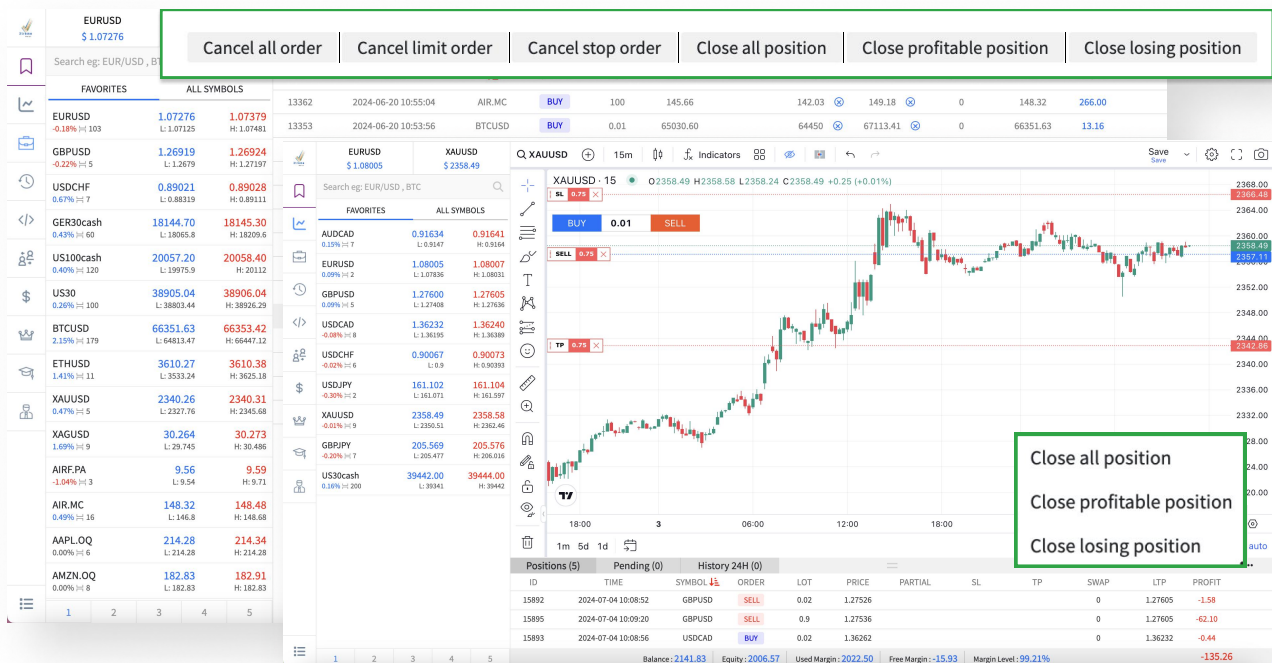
EURUSD
$ 1.07276

Cancel all order | Cancel limit order | Cancel stop order | Close all position | Close profitable position | Close losing position

Search eg: EUR/USD , BTC

FAVORITES | ALL SYMBOLS

| | | |
|---|---|---|
| EURUSD -0.18% 103 | 1.07276 L: 1.07125 | 1.07379 H: 1.07481 |
| GBPUSD -0.22% 5 | 1.26919 L: 1.2679 | 1.26924 H: 1.27197 |
| USDCHF 0.67% 7 | 0.89021 L: 0.88319 | 0.89028 H: 0.89111 |
| GER30cash 0.43% 60 | 18144.70 L: 18065.8 | 18145.30 H: 18209.6 |
| US100cash 0.40% 120 | 20057.20 L: 19975.9 | 20058.40 H: 20112 |
| US30 0.26% 100 | 38905.04 L: 38803.44 | 38906.04 H: 38926.29 |
| BTCUSD 2.15% 179 | 66351.63 L: 64813.47 | 66353.42 H: 66447.12 |
| ETHUSD 1.41% 11 | 3610.27 L: 3533.24 | 3610.38 H: 3625.18 |
| XAUUSD 0.47% 5 | 2340.26 L: 2327.76 | 2340.31 H: 2345.68 |
| XAGUSD 1.69% 7 | 30.264 L: 29.745 | 30.273 H: 30.486 |
| AIRF.PA -1.04% 3 | 9.56 L: 9.54 | 9.59 H: 9.71 |
| AIR.MC 0.49% 16 | 148.32 L: 146.8 | 148.48 H: 148.68 |
| AAPL.OQ 0.00% 6 | 214.28 L: 214.28 | 214.34 H: 214.34 |
| AMZN.OQ 0.00% 6 | 182.83 L: 182.83 | 182.91 H: 182.91 |

1 2 3 4 5

| | | | | | | | | | | |
|---|---|---|---|---|---|---|---|---|---|---|
| 13362 | 2024-06-20 10:55:04 | AIR.MC | BUY | 100 | 145.66 | 142.03 | 149.18 | 0 | 148.32 | 266.00 |
| 13353 | 2024-06-20 10:53:56 | BTCUSD | BUY | 0.01 | 65030.60 | 64450 | 67113.41 | 0 | 66351.63 | 13.16 |

EURUSD $ 1.08005 | XAUUSD $ 2358.49

Search eg: EUR/USD , BTC

FAVORITES | ALL SYMBOLS

| | | |
|---|---|---|
| AUDCAD 0.15% 7 | 0.91634 L: 0.9147 | 0.91641 H: 0.9164 |
| EURUSD 0.09% 2 | 1.08005 L: 1.07836 | 1.08007 H: 1.08031 |
| GBPUSD 0.09% 5 | 1.27600 L: 1.27408 | 1.27605 H: 1.27636 |
| USDCAD -0.08% 8 | 1.36232 L: 1.36195 | 1.36240 H: 1.36389 |
| USDCHF -0.02% 6 | 0.90067 L: 0.9 | 0.90073 H: 0.90393 |
| USDJPY -0.30% 2 | 161.102 L: 161.071 | 161.104 H: 161.597 |
| XAUUSD 0.01% 9 | 2358.49 L: 2350.51 | 2358.58 H: 2362.46 |
| GBPJPY -0.20% 7 | 205.569 L: 205.477 | 205.576 H: 206.016 |
| US30cash 0.16% 200 | 39442.00 L: 39341 | 39444.00 H: 39442 |

1 2 3 4 5

XAUUSD 15m Indicators Save Save

XAUUSD · 15 O2358.49 H2358.58 L2358.24 C2358.49 +0.25 (+0.01%)

SL 0.75
BUY 0.01 SELL
SELL 0.75
TP 0.75

2368.00 2366.48 2364.00 2360.00 2358.49 2357.11 2356.00 2352.00 2348.00 2344.00 2342.86 2340.00 2336.00 2332.00

18:00 3 06:00 12:00 18:00

1m 5d 1d

Close all position
Close profitable position
Close losing position

auto

Positions (5) | Pending (0) | History 24H (0)

| ID | TIME | SYMBOL | ORDER | LOT | PRICE | PARTIAL | SL | TP | SWAP | LTP | PROFIT |
|---|---|---|---|---|---|---|---|---|---|---|---|
| 15892 | 2024-07-04 10:08:52 | GBPUSD | SELL | 0.02 | 1.27526 | | | | 0 | 1.27605 | -1.58 |
| 15895 | 2024-07-04 10:09:20 | GBPUSD | SELL | 0.9 | 1.27536 | | | | 0 | 1.27605 | -62.10 |
| 15893 | 2024-07-04 10:08:56 | USDCAD | BUY | 0.02 | 1.36262 | | | | 0 | 1.36232 | -0.44 |

Balance : 2141.83 Equity : 2006.57 Used Margin : 2022.50 Free Margin : -15.93 Margin Level : 99.21% -135.26